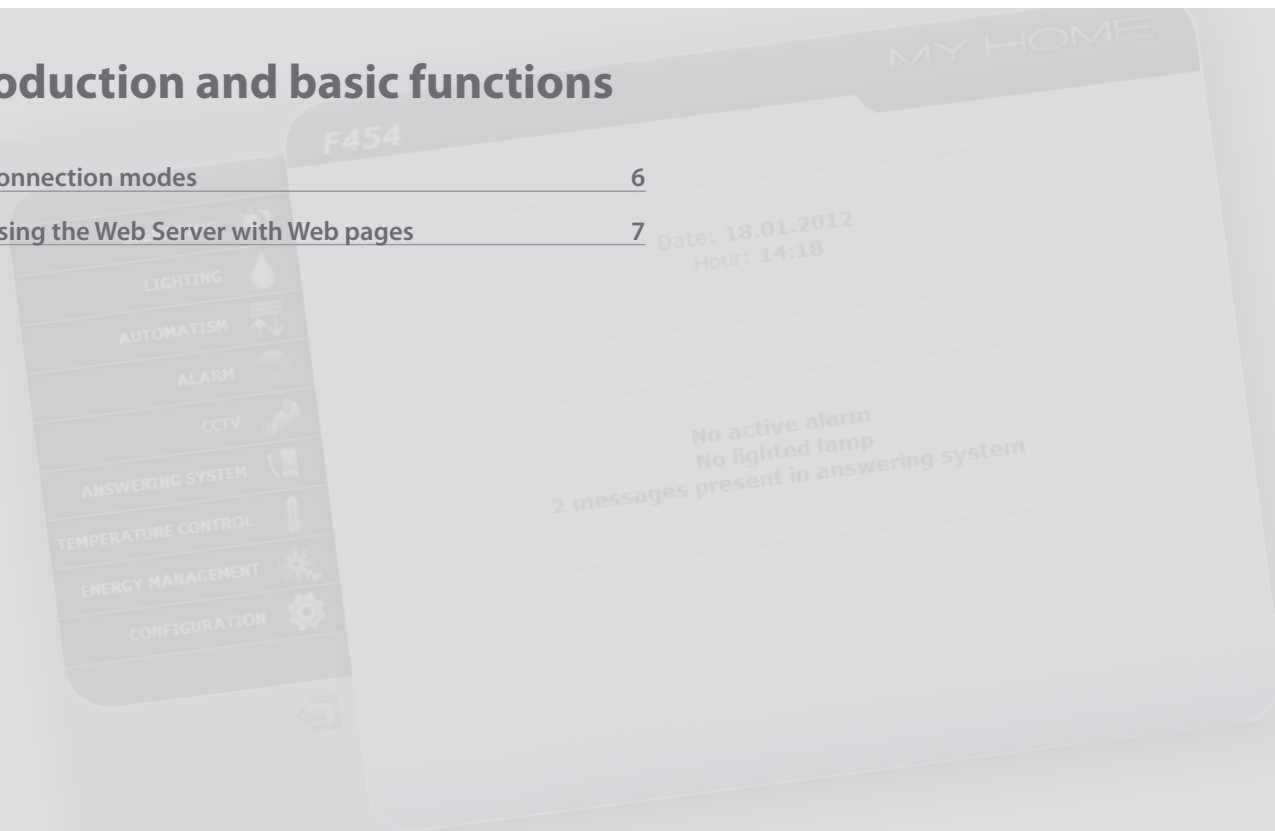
oduction and basic functions

onnection modes 6

sing the Web Server with Web pages 7

MY HOME

F454

LIGHTING

AUTOMATISM

ALARM

CCTV

ANSWERING SYSTEM

TEMPERATURE CONTROL

ENERGY MANAGEMENT

CONFIGURATION

Date: 18.01.2012
Hour: 14:18

No active alarm
No lighted lamp
2 messages present in answering system